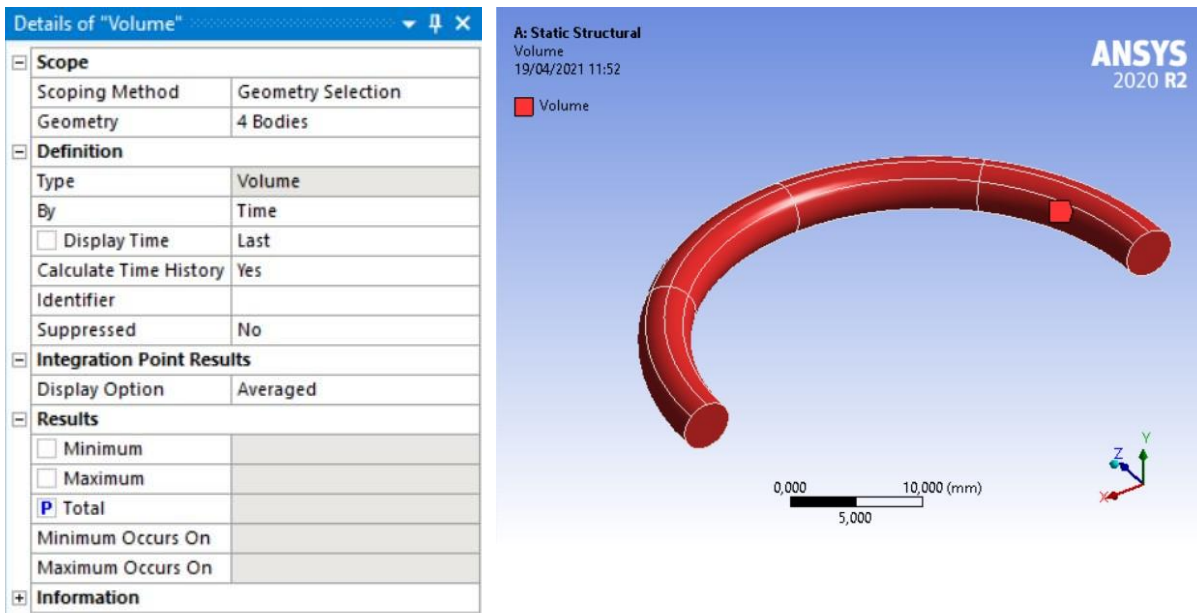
Details of "Volume"

| | |
|---|---|
| Scope | |
| Scoping Method | Geometry Selection |
| Geometry | 4 Bodies |
| Definition | |
| Type | Volume |
| By | Time |
| Display Time | Last |
| Calculate Time History | Yes |
| Identifier | |
| Suppressed | No |
| Integration Point Results | |
| Display Option | Averaged |
| Results | |
| Minimum | |
| Maximum | |
| P Total | |
| Minimum Occurs On | |
| Maximum Occurs On | |
| Information | |

A: Static Structural
Volume
19/04/2021 11:52

Volume

ANSYS
2020 R2

0,000
10,000 (mm)
5,000

Z
Y
X